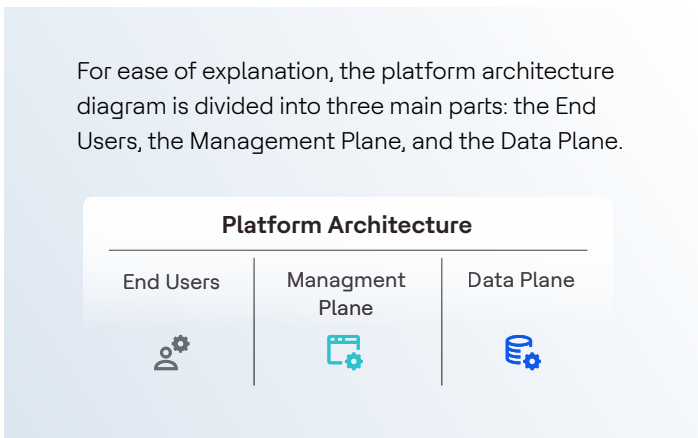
For ease of explanation, the platform architecture diagram is divided into three main parts: the End Users, the Management Plane, and the Data Plane.

Platform Architecture

| End Users | Managment Plane | Data Plane |
|---|---|---|